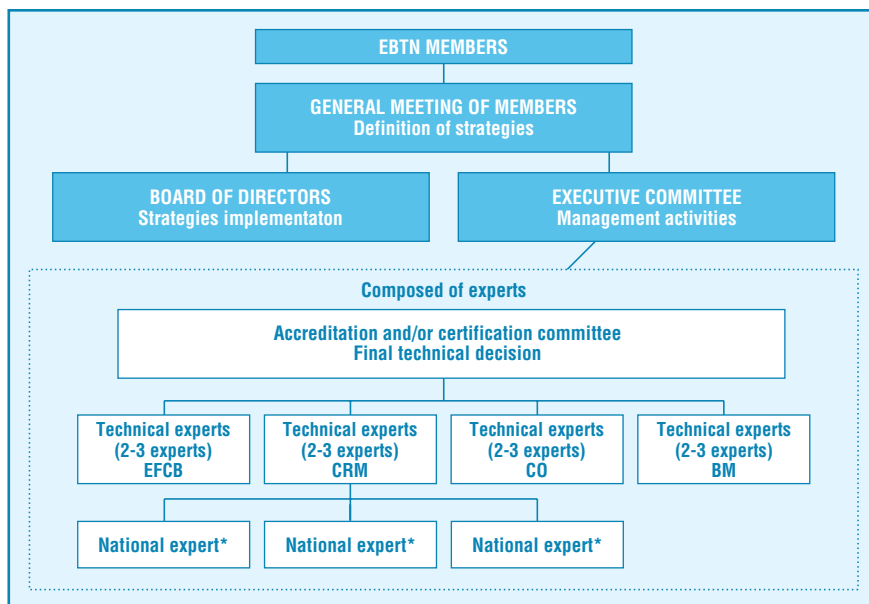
EBTN MEMBERS

GENERAL MEETING OF MEMBERS
Definition of strategies

BOARD OF DIRECTORS
Strategies implementaton

EXECUTIVE COMMITTEE
Management activities

Composed of experts

Accreditation and/or certification committee
Final technical decision

Technical experts
(2-3 experts)
EFCB

Technical experts
(2-3 experts)
CRM

Technical experts
(2-3 experts)
CO

Technical experts
(2-3 experts)
BM

National expert*

National expert*

National expert*